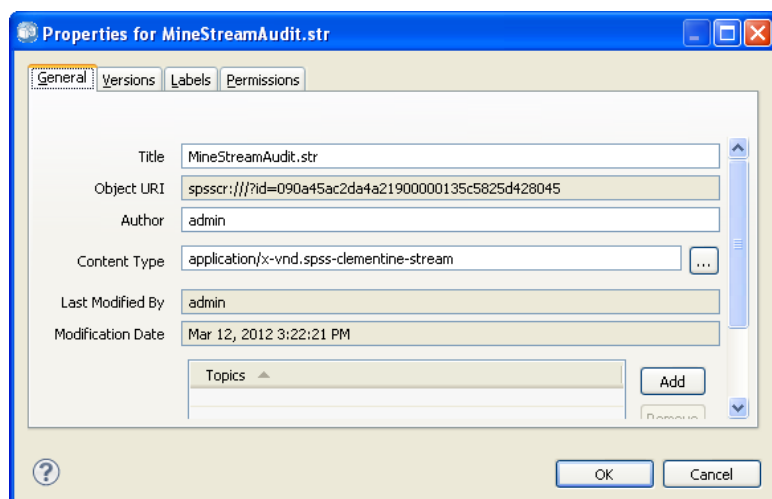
Properties for MineStreamAudit.str

General | Versions | Labels | Permissions

Title MineStreamAudit.str
Object URI spsscr:///?id=090a45ac2da4a21900000135c5825d428045
Author admin
Content Type application/x-vnd.spss-clementine-stream ...
Last Modified By admin
Modification Date Mar 12, 2012 3:22:21 PM

Topics
Add
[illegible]

?
OK
Cancel